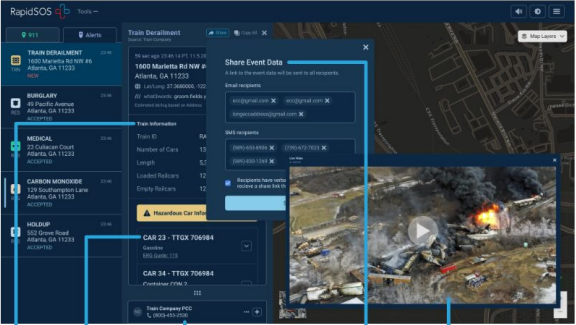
RapidSOS Tools

911 Alerts

TRAIN DERAILMENT
1600 Marietta Rd NW #6
Atlanta, GA 11233
NEW

BURGLARY
46 Pacific Avenue
Atlanta, GA 11233
ACCEPTED

MEDICAL
22 Culiacan Court
Atlanta, GA 11233
ACCEPTED

CARBON MONOXIDE
129 Southampton Lane
Atlanta, GA 11233
ACCEPTED

HOLDUP
552 Grove Road
Atlanta, GA 11233
ACCEPTED

Train Derailment
Share Copy

1600 Marietta Rd NW #
Atlanta, GA 11233

Lat/Long: 37.368000, -122.

Train Information
Train ID
Number of Cars
Length
Loaded Railcars
Empty Railcars

Hazardous Car Info

CAR 23 - TTGX 706984
Gasoline
CAR 34 - TTGX 706984

Train Company PCC
(800)-433-2508

Share Event Data
A link to the event data will be sent to all recipients.
Email recipients
ecc@gmail.com
ecc@gmail.com
longeccaddress@gmail.com
SMS recipients
(595) 493-8939
(770) 672-7923
(595) 430-1243
Recipients here receive a share link

Map Layers